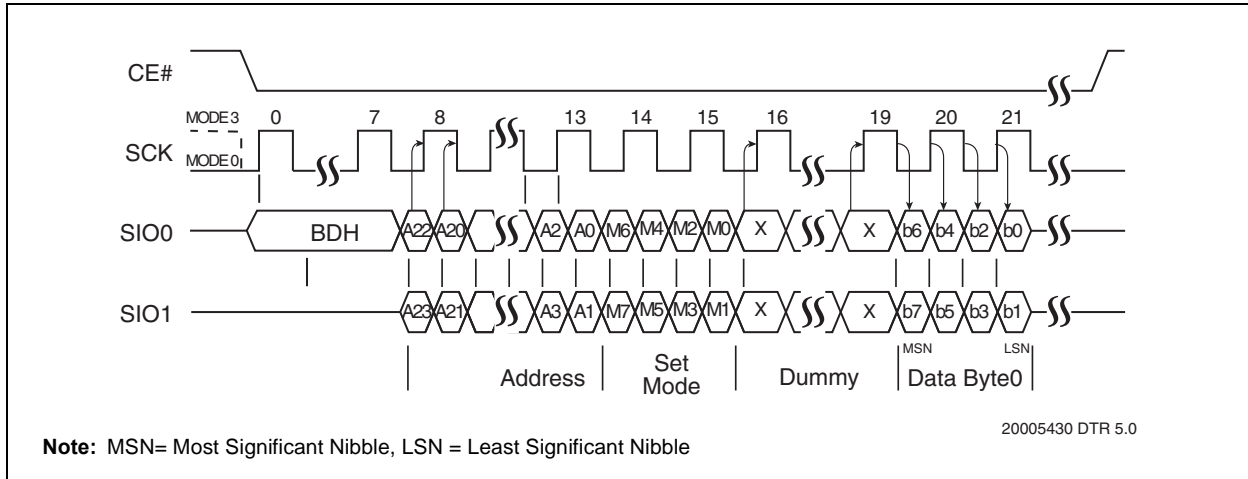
CE#

MODE 3
MODE 0
SCK
0
7
8
13
14
15
16
19
20
21

SIO0
BDH
A22
A20
A2
A0
M6
M4
M2
M0
X
X
b6
b4
b2
b0

SIO1
A23
A21
A3
A1
M7
M5
M3
M1
X
X
b7
b5
b3
b1

Address
Set Mode
Dummy
MSN
LSN
Data Byte0

20005430 DTR 5.0

**Note:** MSN= Most Significant Nibble, LSN = Least Significant Nibble